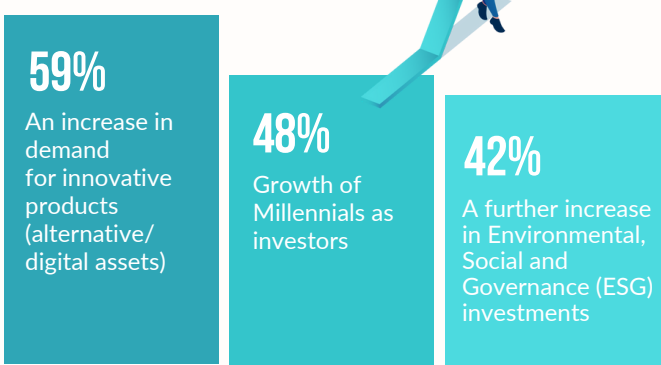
59%
An increase in demand for innovative products (alternative/ digital assets)

48%
Growth of Millennials as investors

42%
A further increase in Environmental, Social and Governance (ESG) investments